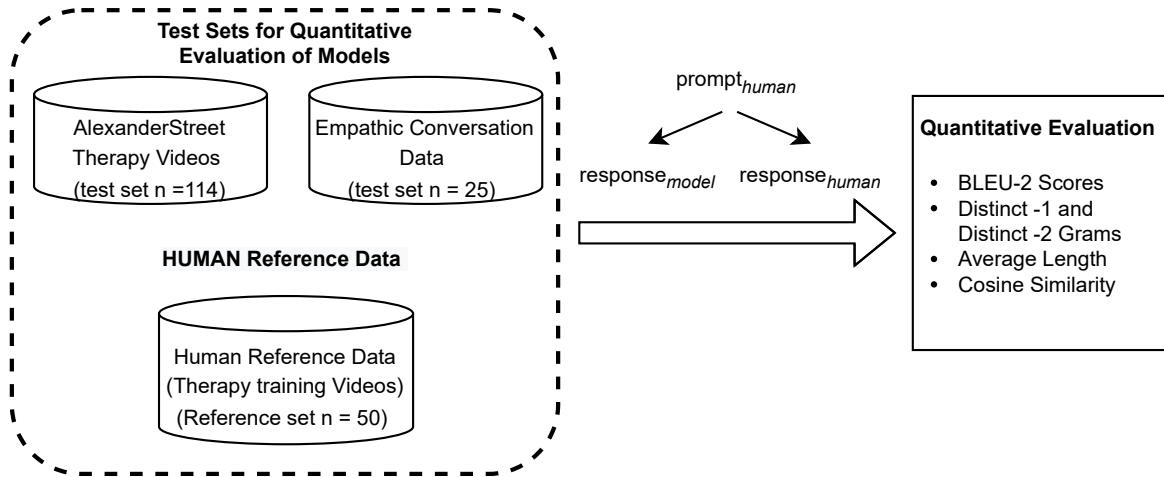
Test Sets for Quantitative Evaluation of Models

AlexanderStreet Therapy Videos (test set n =114)

Empathic Conversation Data (test set n = 25)

HUMAN Reference Data

Human Reference Data (Therapy training Videos) (Reference set n = 50)

prompt$_{human}$

response$_{model}$

response$_{human}$

Quantitative Evaluation

- BLEU-2 Scores
- Distinct -1 and Distinct -2 Grams
- Average Length
- Cosine Similarity